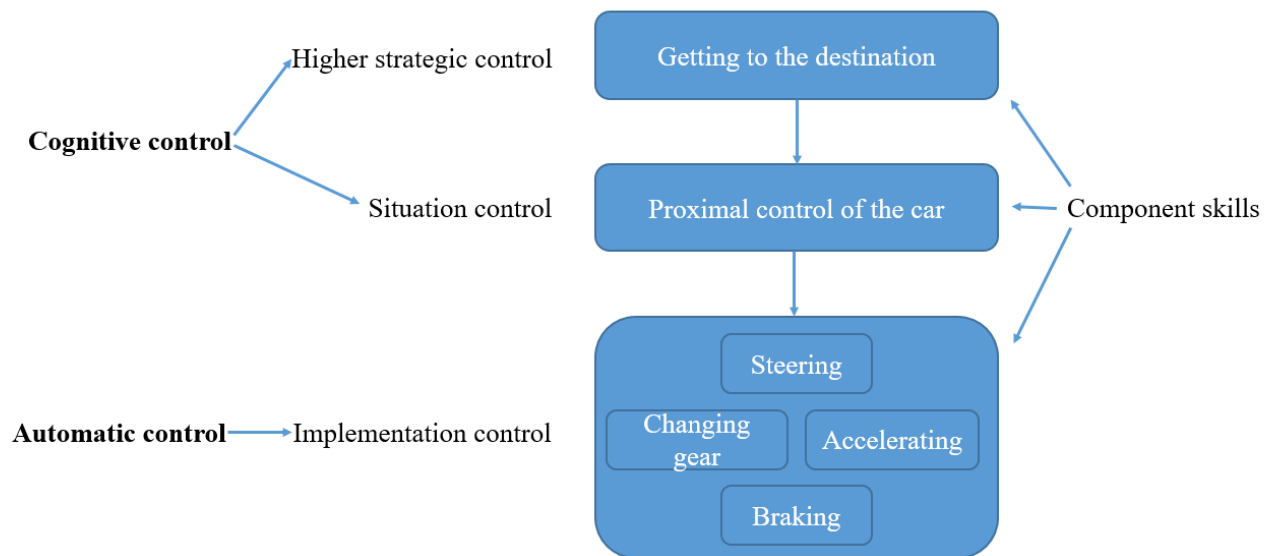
Higher strategic control

Getting to the destination

Cognitive control

Situation control

Proximal control of the car

Component skills

Steering

Automatic control

Implementation control

Changing gear

Accelerating

Braking